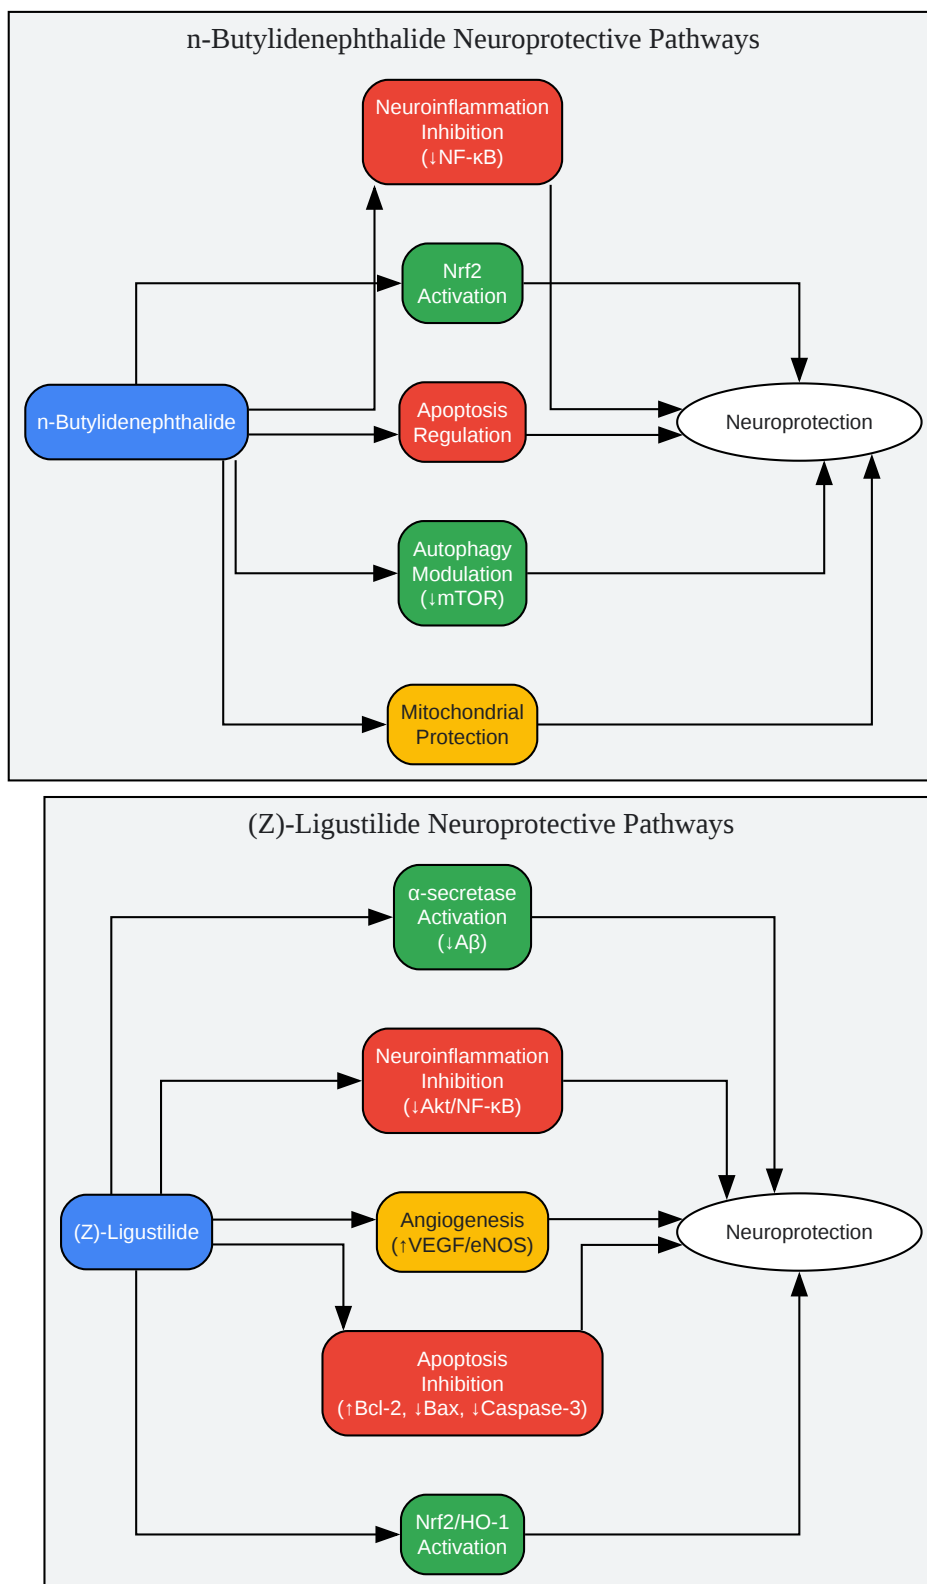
n-Butylidenephthalide Neuroprotective Pathways

Neuroinflammation Inhibition (↓NF-κB)

Nrf2 Activation

n-Butylidenephthalide

Apoptosis Regulation

Neuroprotection

Autophagy Modulation (↓mTOR)

Mitochondrial Protection

(Z)-Ligustilide Neuroprotective Pathways

α-secretase Activation (↓Aβ)

Neuroinflammation Inhibition (↓Akt/NF-κB)

(Z)-Ligustilide

Angiogenesis (↑VEGF/eNOS)

Neuroprotection

Apoptosis Inhibition (↑Bcl-2, ↓Bax, ↓Caspase-3)

Nrf2/HO-1 Activation